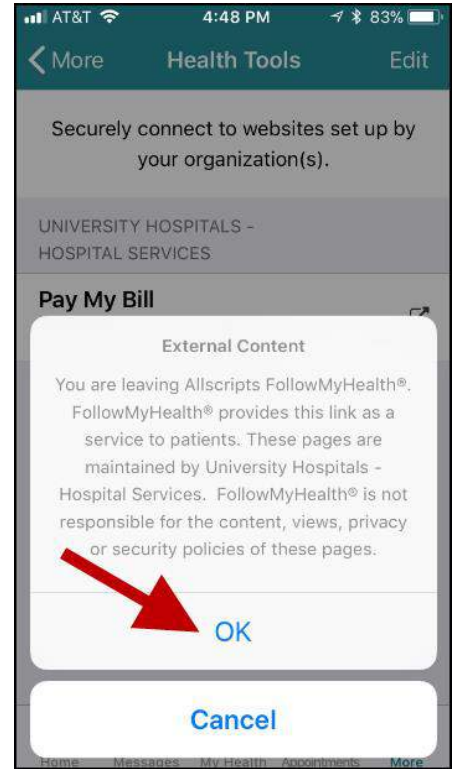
AT&T 4:48 PM 83%

More Health Tools Edit

Securely connect to websites set up by your organization(s).

UNIVERSITY HOSPITALS - HOSPITAL SERVICES

Pay My Bill

External Content

You are leaving Allscripts FollowMyHealth®. FollowMyHealth® provides this link as a service to patients. These pages are maintained by University Hospitals - Hospital Services. FollowMyHealth® is not responsible for the content, views, privacy or security policies of these pages.

OK

Cancel

Home Messages My Health Appointments More